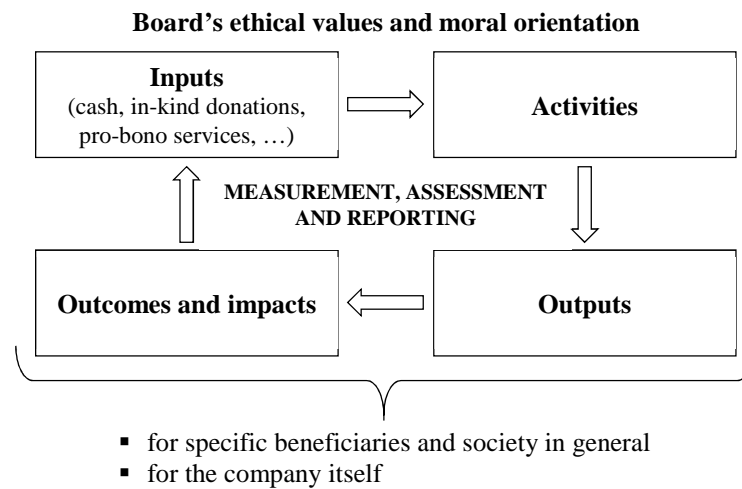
Board's ethical values and moral orientation

Inputs
(cash, in-kind donations, pro-bono services, …)

Activities

MEASUREMENT, ASSESSMENT AND REPORTING

Outcomes and impacts

Outputs

- for specific beneficiaries and society in general
- for the company itself